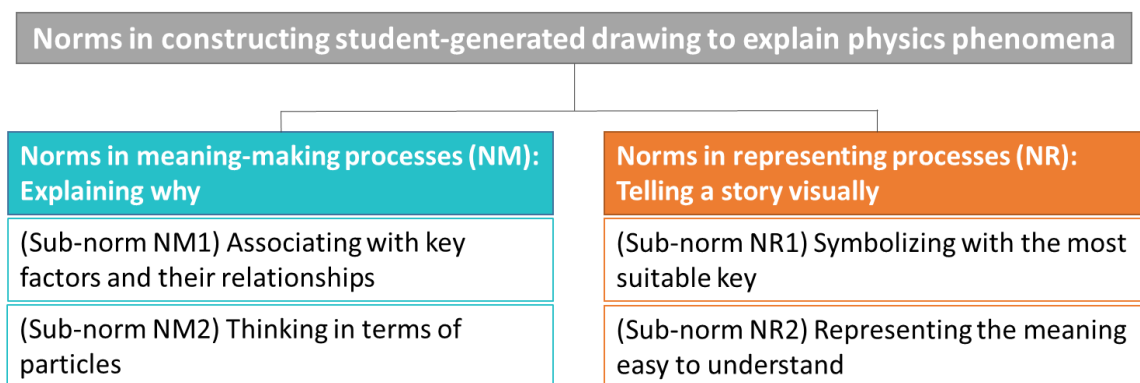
Norms in constructing student-generated drawing to explain physics phenomena

Norms in meaning-making processes (NM): Explaining why

(Sub-norm NM1) Associating with key factors and their relationships

(Sub-norm NM2) Thinking in terms of particles

Norms in representing processes (NR): Telling a story visually

(Sub-norm NR1) Symbolizing with the most suitable key

(Sub-norm NR2) Representing the meaning easy to understand